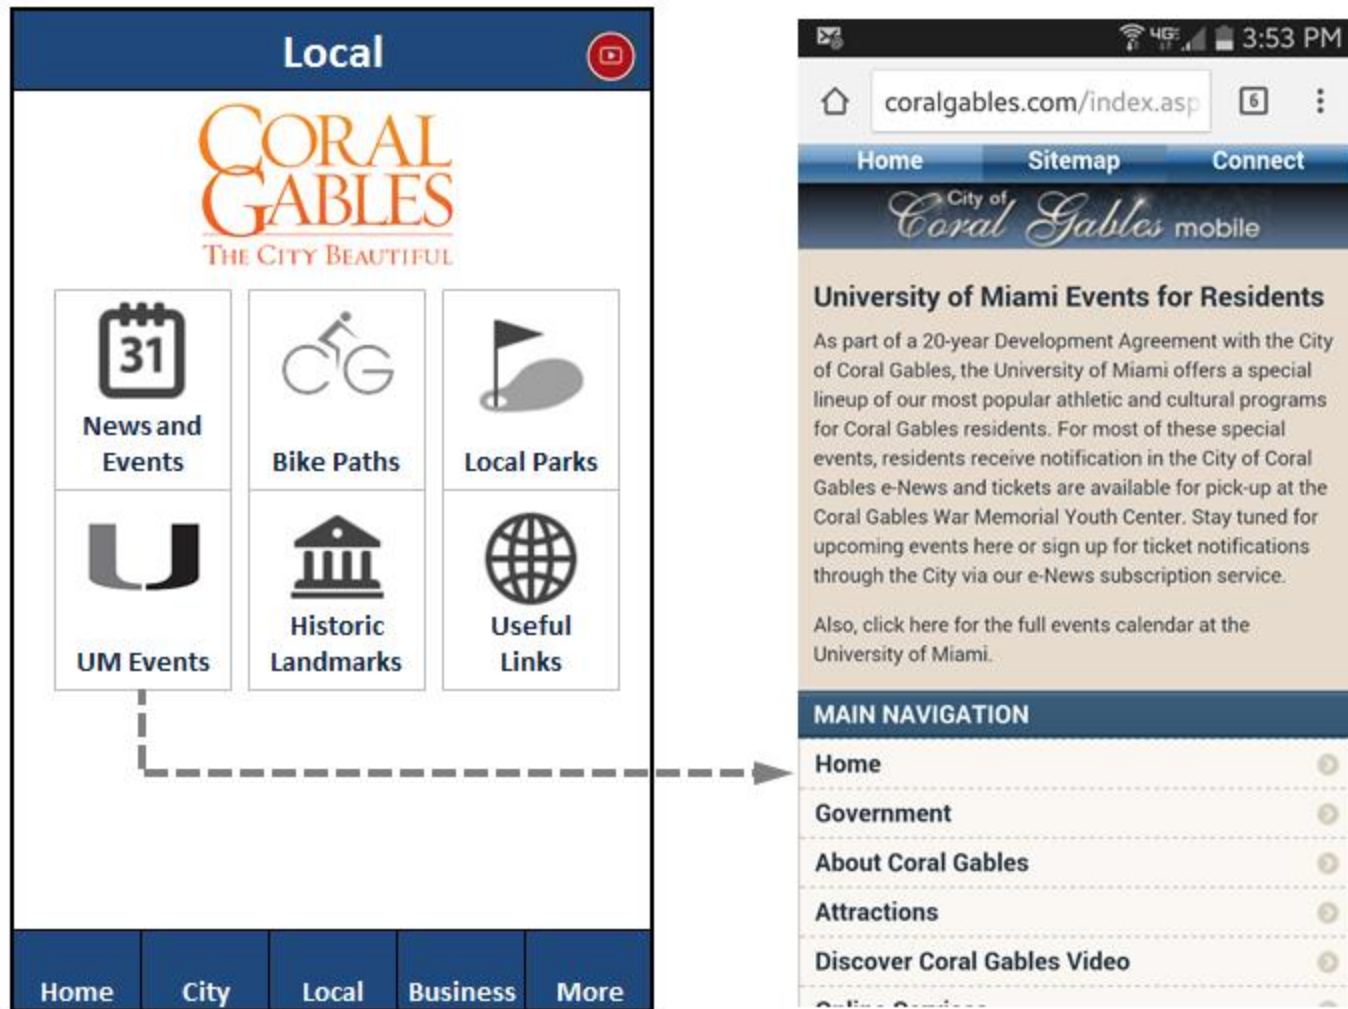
Local

CORAL GABLES
THE CITY BEAUTIFUL

31
News and Events

CG
Bike Paths

Local Parks

U
UM Events

Historic Landmarks

Useful Links

Home | City | Local | Business | More

4G 3:53 PM

coralgables.com/index.asp

6

Home | Sitemap | Connect

City of Coral Gables mobile

University of Miami Events for Residents

As part of a 20-year Development Agreement with the City of Coral Gables, the University of Miami offers a special lineup of our most popular athletic and cultural programs for Coral Gables residents. For most of these special events, residents receive notification in the City of Coral Gables e-News and tickets are available for pick-up at the Coral Gables War Memorial Youth Center. Stay tuned for upcoming events here or sign up for ticket notifications through the City via our e-News subscription service.

Also, click here for the full events calendar at the University of Miami.

MAIN NAVIGATION

Home

Government

About Coral Gables

Attractions

Discover Coral Gables Video

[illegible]